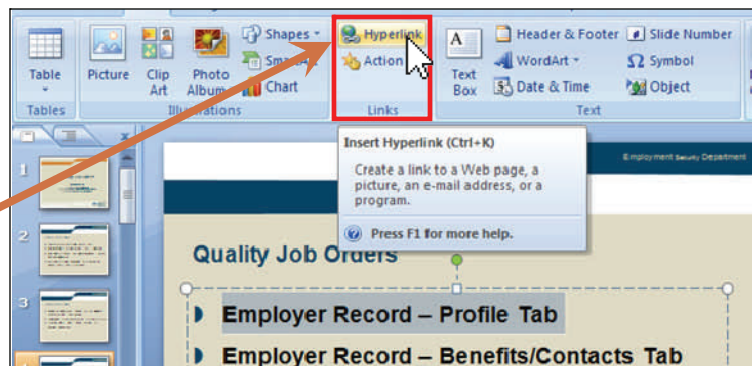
Table
Tables
Picture
Clip Art
Photo Album
Shapes
Sma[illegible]
Chart
Illustrations
Hyperlink
Action
Links
Text Box
Header & Footer
WordArt
Date & Time
Slide Number
Symbol
Object
Text

Insert Hyperlink (Ctrl+K)

Create a link to a Web page, a picture, an e-mail address, or a program.

Press F1 for more help.

Employment Security Department

1
2
3

Quality Job Orders

Employer Record – Profile Tab

Employer Record – Benefits/Contacts Tab